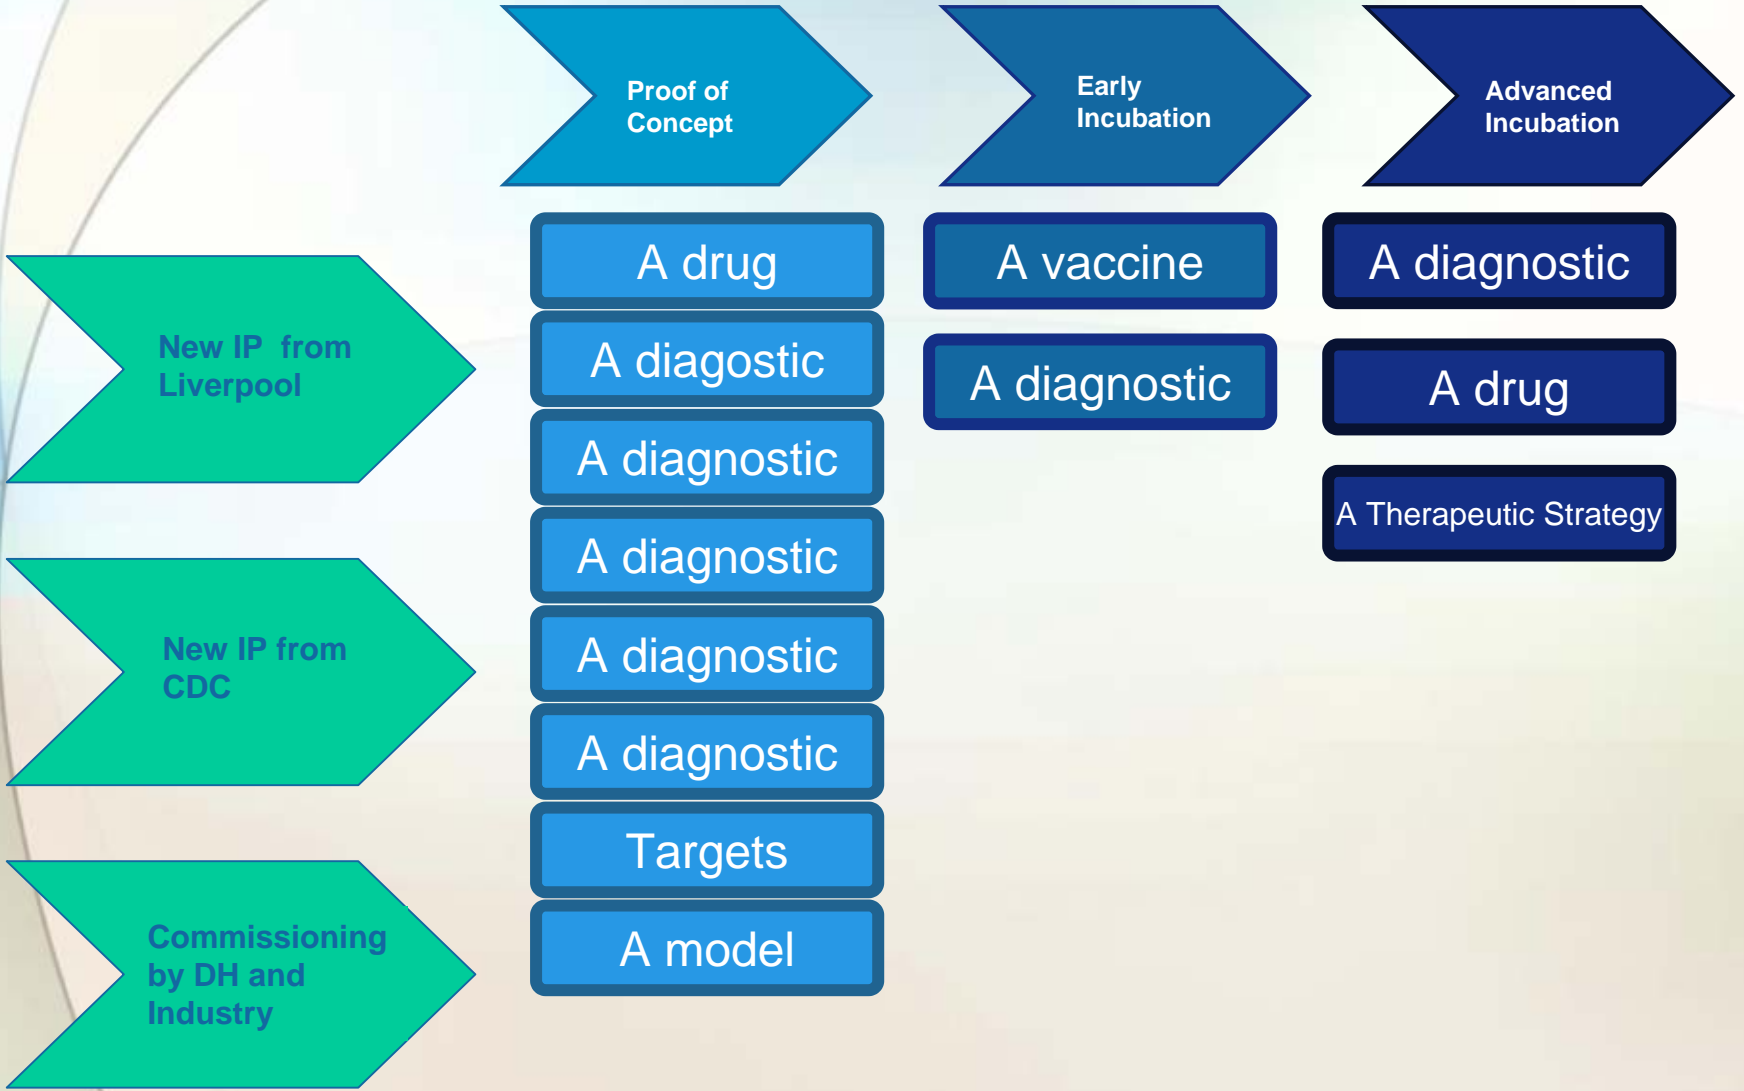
Proof of Concept

Early Incubation

Advanced Incubation

New IP from Liverpool

New IP from CDC

Commissioning by DH and Industry

A drug

A diagostic

A diagnostic

A diagnostic

A diagnostic

A diagnostic

Targets

A model

A vaccine

A diagnostic

A diagnostic

A drug

A Therapeutic Strategy